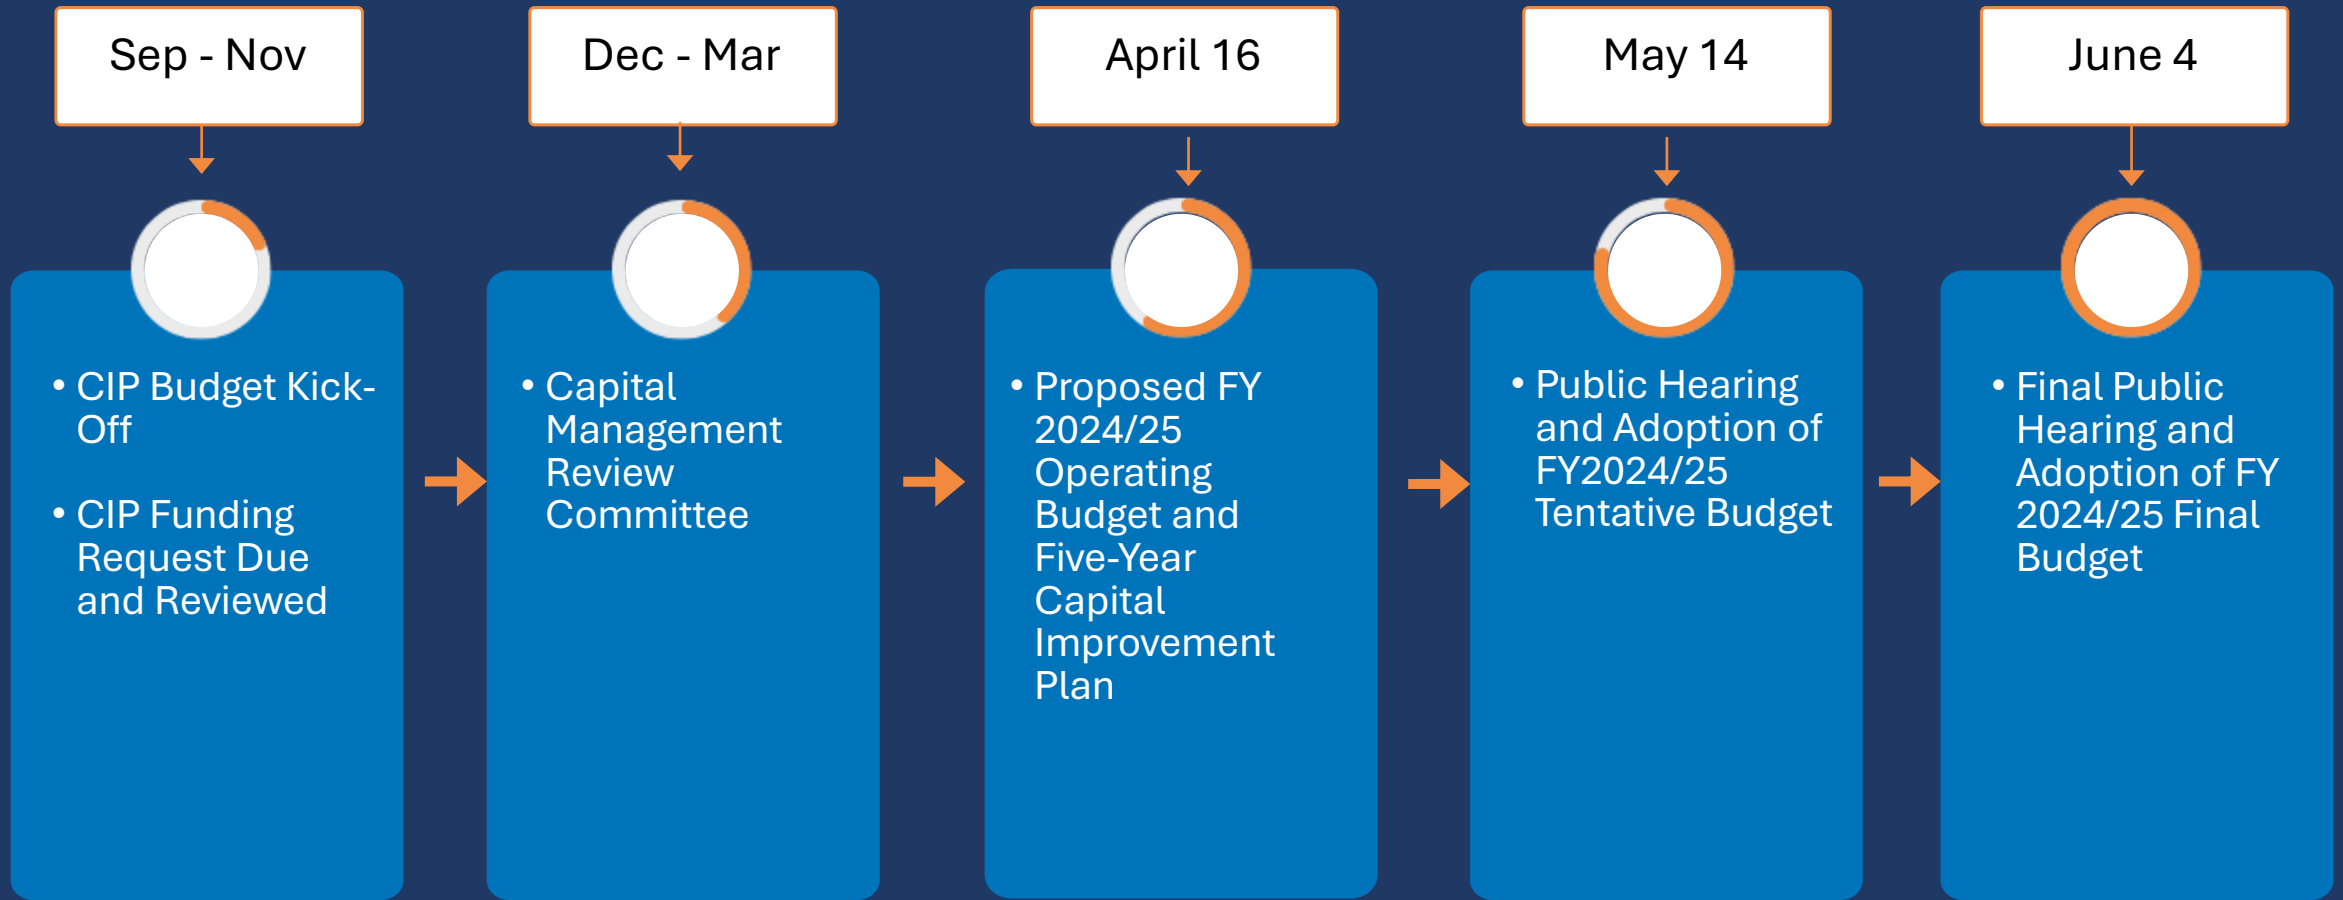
Sep - Nov

• CIP Budget Kick-Off

• CIP Funding Request Due and Reviewed

Dec - Mar

• Capital Management Review Committee

April 16

• Proposed FY 2024/25 Operating Budget and Five-Year Capital Improvement Plan

May 14

• Public Hearing and Adoption of FY2024/25 Tentative Budget

June 4

• Final Public Hearing and Adoption of FY 2024/25 Final Budget